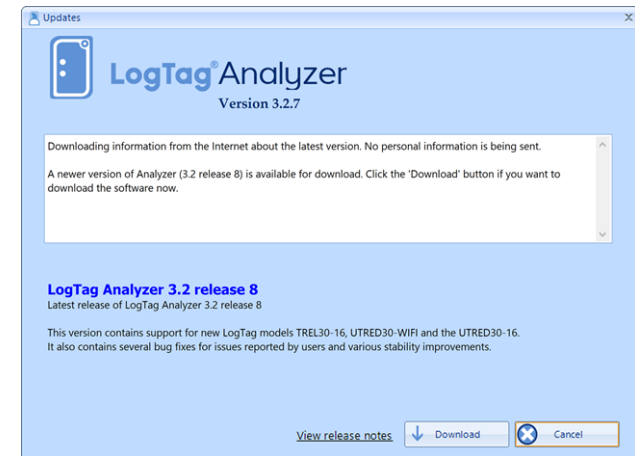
Updates

LogTag® Analyzer
Version 3.2.7

Downloading information from the Internet about the latest version. No personal information is being sent.

A newer version of Analyzer (3.2 release 8) is available for download. Click the 'Download' button if you want to download the software now.

LogTag Analyzer 3.2 release 8
Latest release of LogTag Analyzer 3.2 release 8

This version contains support for new LogTag models TREL30-16, UTRED30-WIFI and the UTRED30-16.
It also contains several bug fixes for issues reported by users and various stability improvements.

View release notes
Download
Cancel